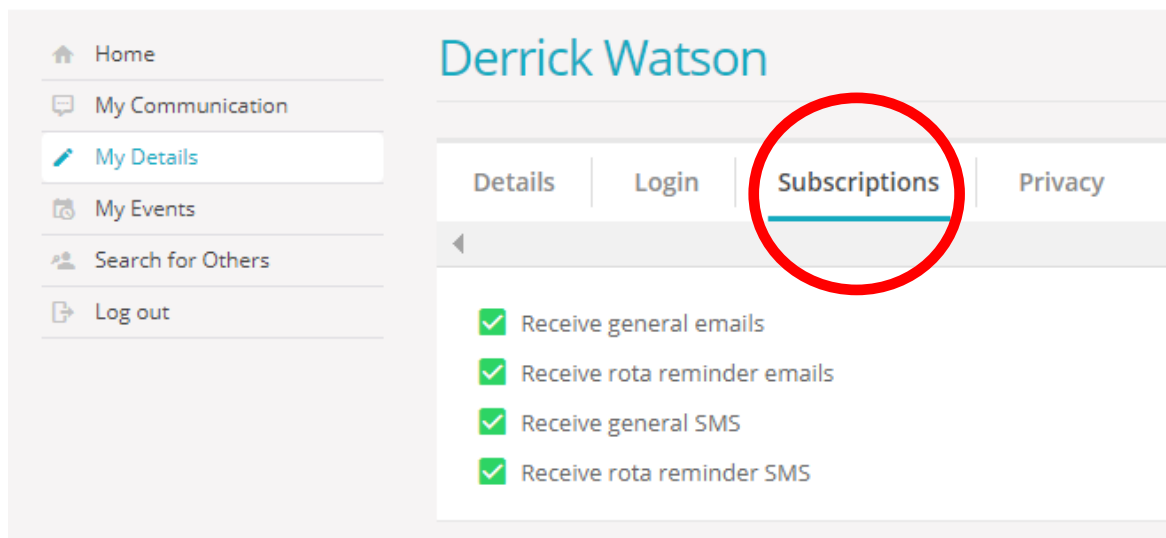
Home
My Communication
My Details
My Events
Search for Others
Log out

Derrick Watson

Details
Login
Subscriptions
Privacy

Receive general emails
Receive rota reminder emails
Receive general SMS
Receive rota reminder SMS